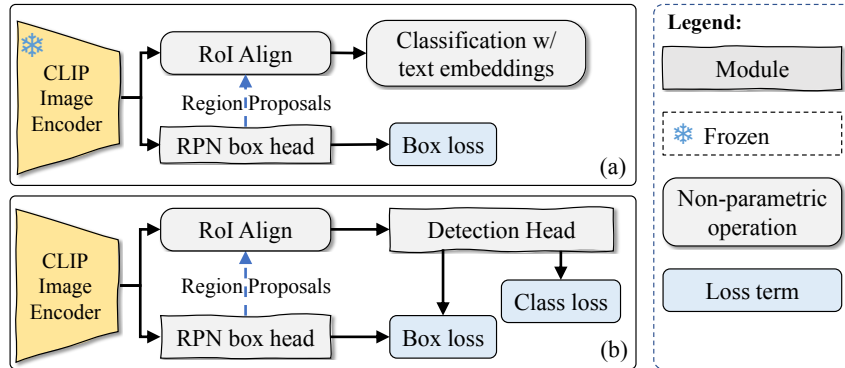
CLIP Image Encoder

RoI Align

Classification w/ text embeddings

Region Proposals

RPN box head

Box loss

(a)

CLIP Image Encoder

RoI Align

Detection Head

Region Proposals

Class loss

RPN box head

Box loss

(b)

Legend:

Module

Frozen

Non-parametric operation

Loss term